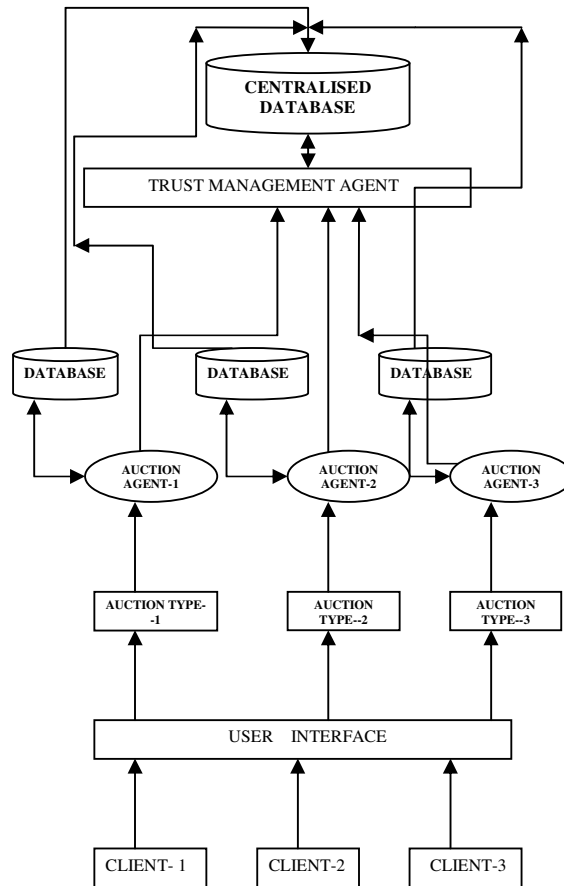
CENTRALISED DATABASE

TRUST MANAGEMENT AGENT

DATABASE

DATABASE

DATABASE

AUCTION AGENT-1

AUCTION AGENT-2

AUCTION AGENT-3

AUCTION TYPE--1

AUCTION TYPE--2

AUCTION TYPE--3

USER INTERFACE

CLIENT- 1

CLIENT-2

CLIENT-3